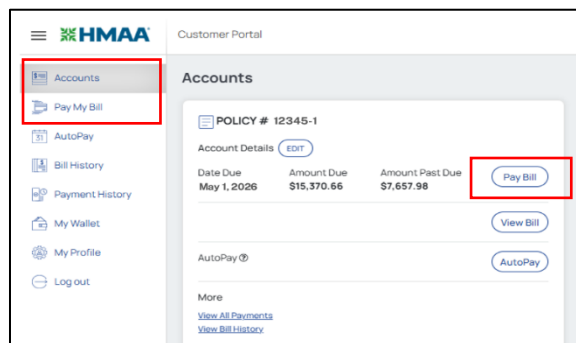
HMAA

Customer Portal

Accounts
Pay My Bill
AutoPay
Bill History
Payment History
My Wallet
My Profile
Log out

Accounts

POLICY # 12345-1

Account Details EDIT

| Date Due | Amount Due | Amount Past Due |
|---|---|---|
| May 1, 2026 | $15,370.66 | $7,657.98 |

Pay Bill

View Bill

AutoPay

AutoPay

More

View All Payments
View Bill History